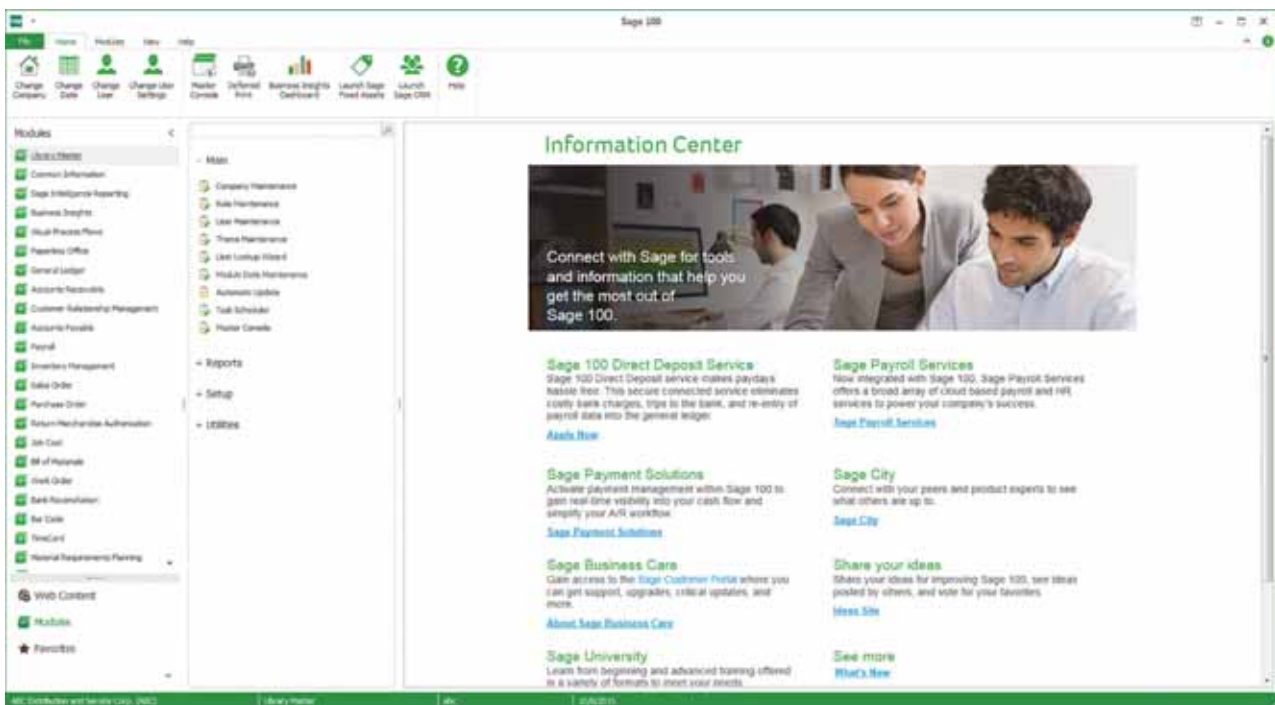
Sage 100

File Home Modules View Help

Change Company | Change Date | Change User | Change User Settings | Master Console | Deferred Print | Business Insights Dashboard | Launch Sage Fixed Assets | Launch Sage CRM | Help

Modules

Library Master
Common Information
Sage Intelligence Reporting
Business Insights
Visual Process Flows
Paperless Office
General Ledger
Accounts Receivable
Customer Relationship Management
Accounts Payable
Payroll
Inventory Management
Sales Order
Purchase Order
Return Merchandise Authorization
Job Cost
Bill of Materials
Work Order
Bank Reconciliation
Bar Code
TimeCard
Material Requirements Planning

Web Content
Modules
Favorites

- Main
Company Maintenance
Role Maintenance
User Maintenance
Theme Maintenance
User Lookup Wizard
Module Data Maintenance
Automatic Update
Task Scheduler
Master Console

+ Reports
+ Setup
+ Utilities

Information Center

Connect with Sage for tools and information that help you get the most out of Sage 100.

Sage 100 Direct Deposit Service
Sage 100 Direct Deposit service makes paydays hassle free. This secure connected service eliminates costly bank charges, trips to the bank, and re-entry of payroll data into the general ledger.
Apply Now

Sage Payroll Services
Now integrated with Sage 100, Sage Payroll Services offers a broad array of cloud based payroll and HR services to power your company's success.
Sage Payroll Services

Sage Payment Solutions
Activate payment management within Sage 100 to gain real-time visibility into your cash flow and simplify your A/R workflow.
Sage Payment Solutions

Sage City
Connect with your peers and product experts to see what others are up to.
Sage City

Sage Business Care
Gain access to the Sage Customer Portal where you can get support, upgrades, critical updates, and more.
About Sage Business Care

Share your ideas
Share your ideas for improving Sage 100, see ideas posted by others, and vote for your favorites.
Ideas Site

Sage University
Learn from beginning and advanced training offered in a variety of formats to meet your needs.

See more
What's New

ABC Distribution and Service Corp. (ABC) | Library Master | abc | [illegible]